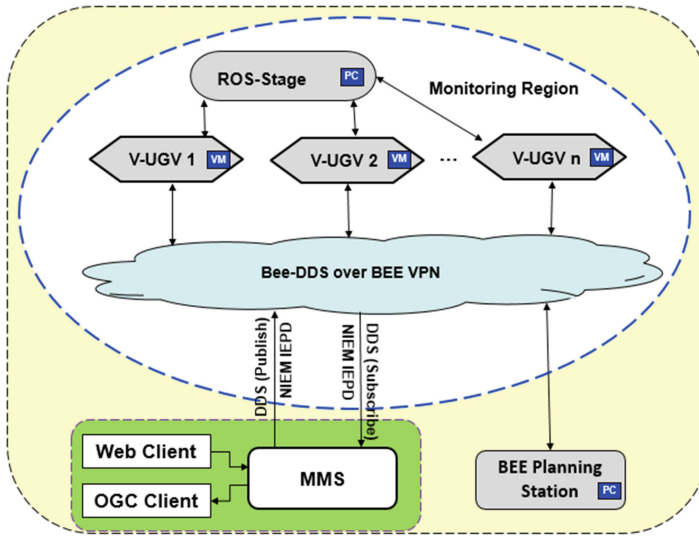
ROS-Stage PC

Monitoring Region

V-UGV 1 VM

V-UGV 2 VM

...

V-UGV n VM

Bee-DDS over BEE VPN

DDS (Publish)

NIEM IEPD

NIEM IEPD

DDS (Subscribe)

Web Client

OGC Client

MMS

BEE Planning Station PC